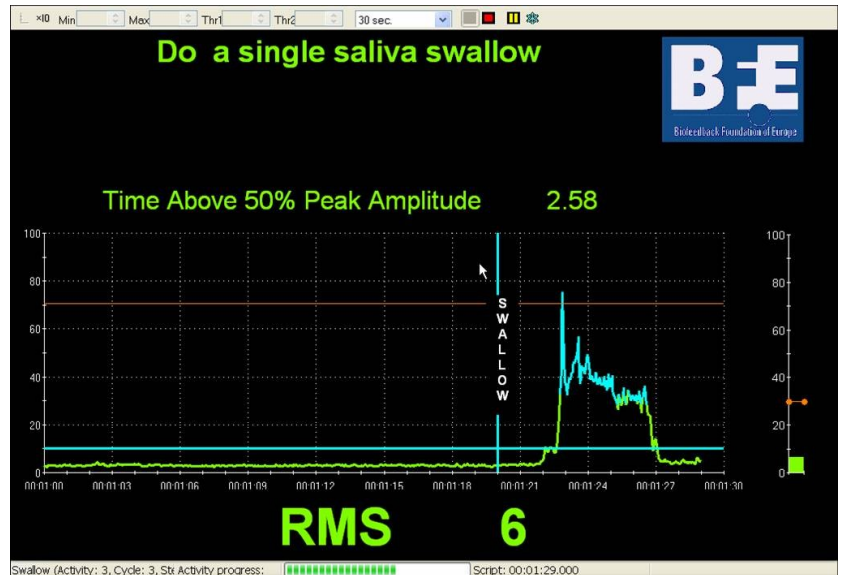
x10 Min Max Thr1 Thr2 30 sec.

Do a single saliva swallow

BFE
Biofeedback Foundation of Europe

Time Above 50% Peak Amplitude 2.58

100
80
60
40
20
0

S
W
A
L
L
O
W

00:01:00 00:01:03 00:01:06 00:01:09 00:01:12 00:01:15 00:01:18 00:01:21 00:01:24 00:01:27 00:01:30

100
80
60
40
20
0

RMS 6

Swallow (Activity: 3, Cycle: 3, St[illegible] Activity progress: Script: 00:01:29.000